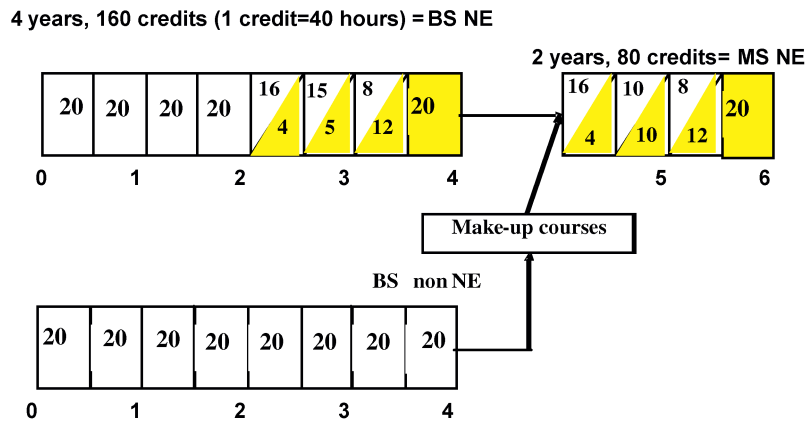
4 years, 160 credits (1 credit=40 hours) = BS NE

2 years, 80 credits= MS NE

20 20 20 20 16 4 15 5 8 12 20

0 1 2 3 4

16 4 10 10 8 12 20

5 6

Make-up courses

BS non NE

20 20 20 20 20 20 20 20

0 1 2 3 4